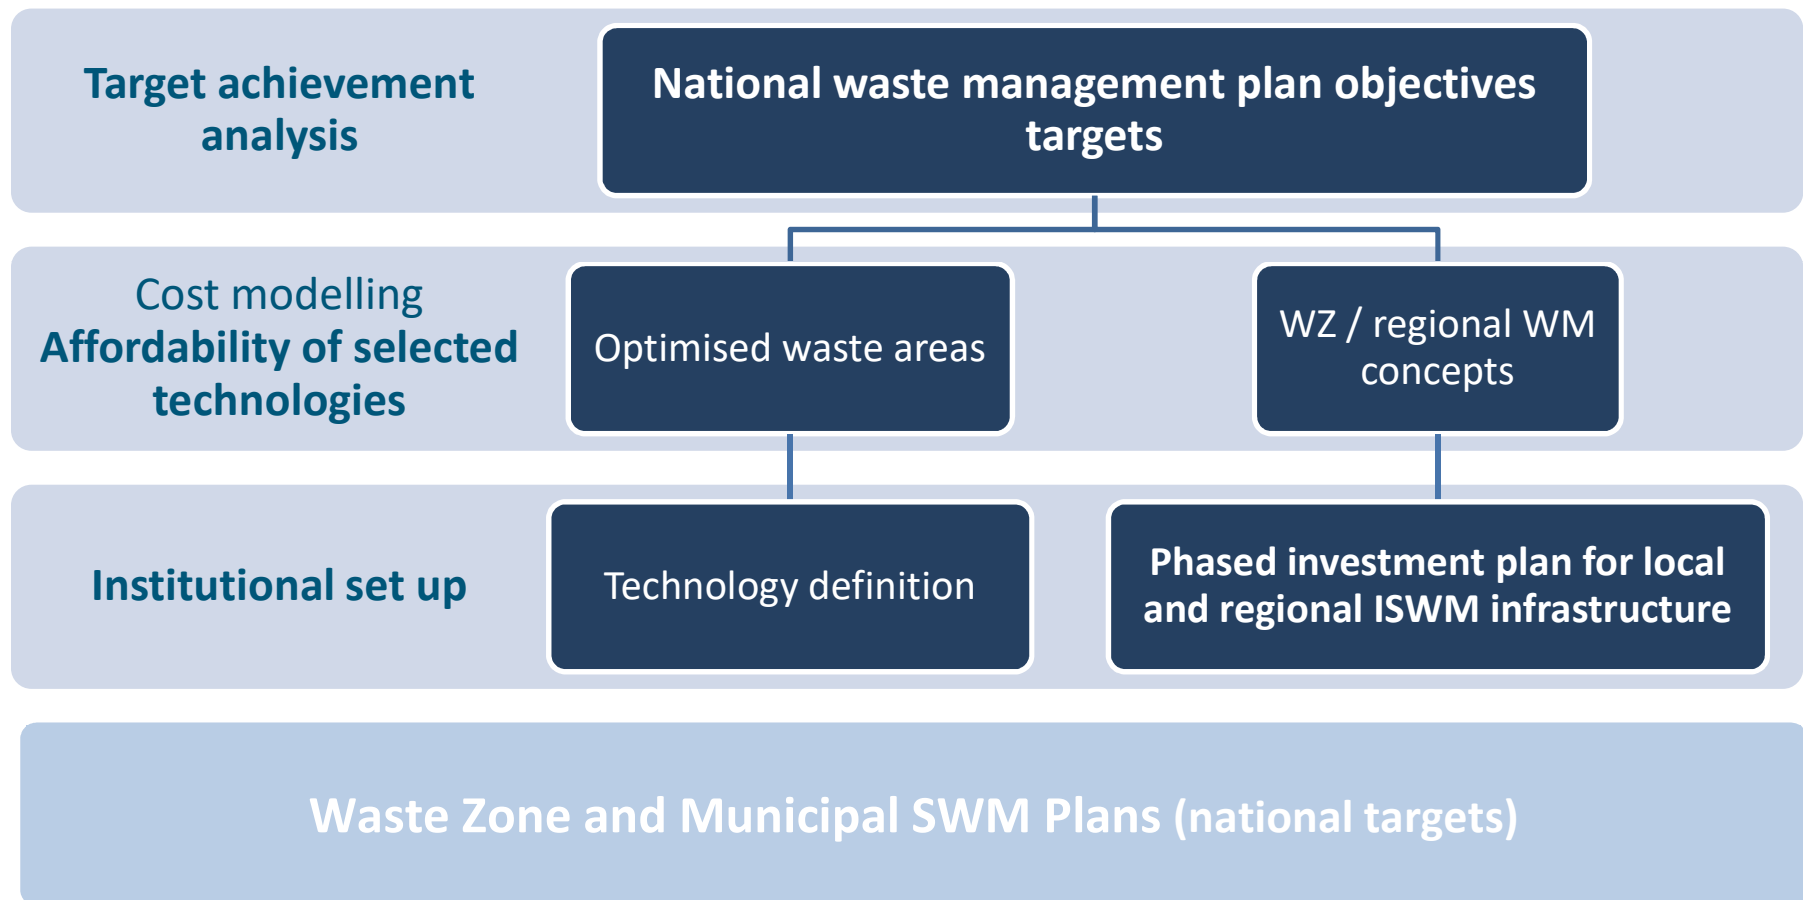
Target achievement analysis

National waste management plan objectives targets

Cost modelling
Affordability of selected technologies

Optimised waste areas

WZ / regional WM concepts

Institutional set up

Technology definition

Phased investment plan for local and regional ISWM infrastructure

Waste Zone and Municipal SWM Plans (national targets)